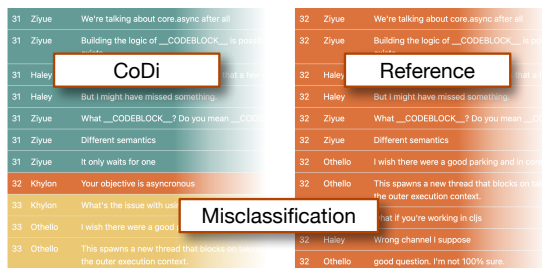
| 31 | Ziyue | We're talking about core.async after all |
|---|---|---|
| 31 | Ziyue | Building the logic of __CODEBLOCK__ is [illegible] |
| 31 | Haley | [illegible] |
| 31 | Haley | But I might have missed something. |
| 31 | Ziyue | What __CODEBLOCK__? Do you mean __CODE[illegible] |
| 31 | Ziyue | Different semantics |
| 31 | Ziyue | It only waits for one |
| 32 | Khylon | Your objective is asyncronous |
| 33 | Khylon | What's the issue with usi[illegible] |
| 33 | Othello | I wish there were a good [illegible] |
| 33 | Othello | This spawns a new thread that blocks on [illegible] the outer execution context. |

CoDi

| 32 | Ziyue | We're talking about core.async after all |
|---|---|---|
| 32 | Ziyue | Building the logic of __CODEBLOCK__ is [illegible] |
| 32 | Haley | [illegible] that a few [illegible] |
| 32 | Haley | But I might have missed something. |
| 32 | Ziyue | What __CODEBLOCK__? Do you mean __CODE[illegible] |
| 32 | Ziyue | Different semantics |
| 32 | Othello | I wish there were a good parking and in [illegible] |
| 32 | Othello | This spawns a new thread that blocks on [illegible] the outer execution context. |
| 32 | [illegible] | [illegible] what if you're working in cljs |
| 32 | Haley | Wrong channel I suppose |
| 32 | Othello | good question. I'm not 100% sure. |

Reference

Misclassification